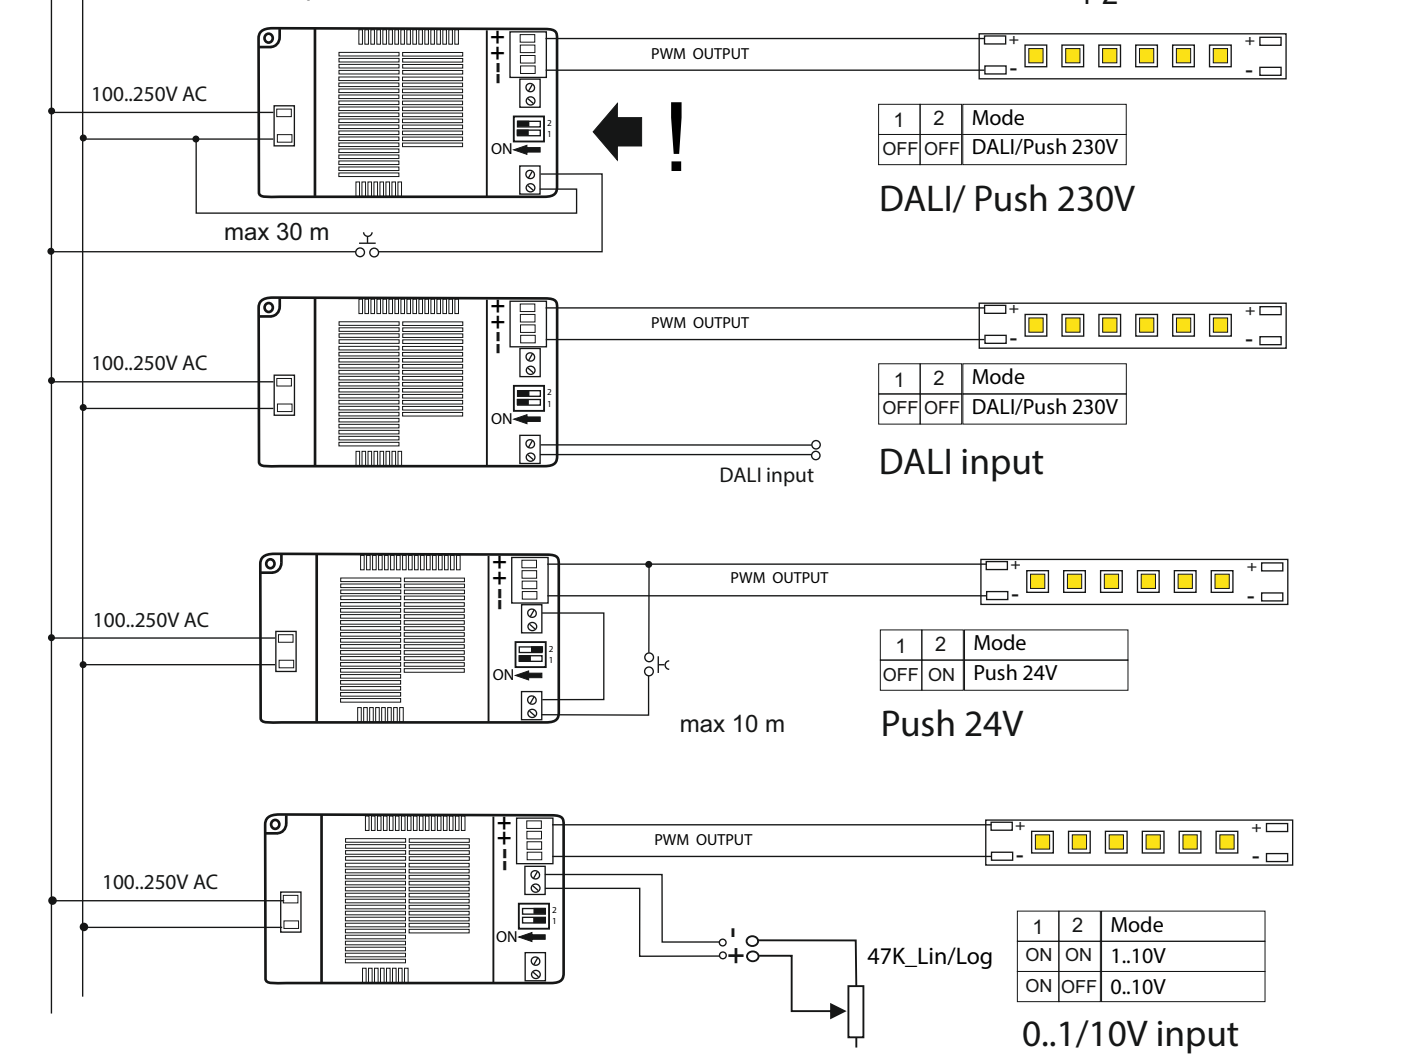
+
+
-
-
PWM OUTPUT
+
-
+
-
100..250V AC
2
1
ON
!

| 1 | 2 | Mode |
|---|---|---|
| OFF | OFF | DALI/Push 230V |

DALI/ Push 230V

max 30 m

+
+
-
-
PWM OUTPUT
+
-
+
-
100..250V AC
2
1
ON

| 1 | 2 | Mode |
|---|---|---|
| OFF | OFF | DALI/Push 230V |

DALI input
DALI input

+
+
-
-
PWM OUTPUT
+
-
+
-
100..250V AC
2
1
ON

| 1 | 2 | Mode |
|---|---|---|
| OFF | ON | Push 24V |

max 10 m
Push 24V

+
+
-
-
PWM OUTPUT
+
-
+
-
100..250V AC
2
1
ON
-
+
47K_Lin/Log

| 1 | 2 | Mode |
|---|---|---|
| ON | ON | 1..10V |
| ON | OFF | 0..10V |

0..1/10V input